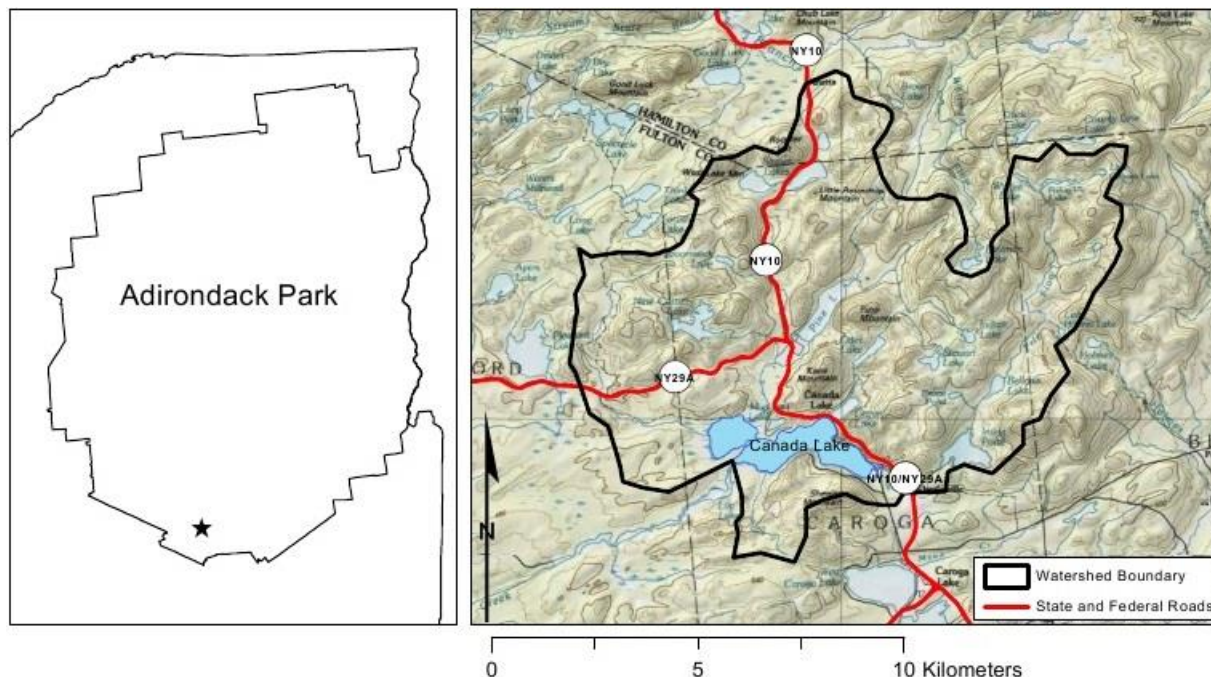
Adirondack Park

Club Lake Mountain

NY10

HAMILTON CO
FULTON CO

NY10

ORD

NY29A

Canada Lake

Canada Lake

NY10/NY29A

CAROGA

B

Caroga Lake

N

Watershed Boundary
State and Federal Roads

0
5
10 Kilometers